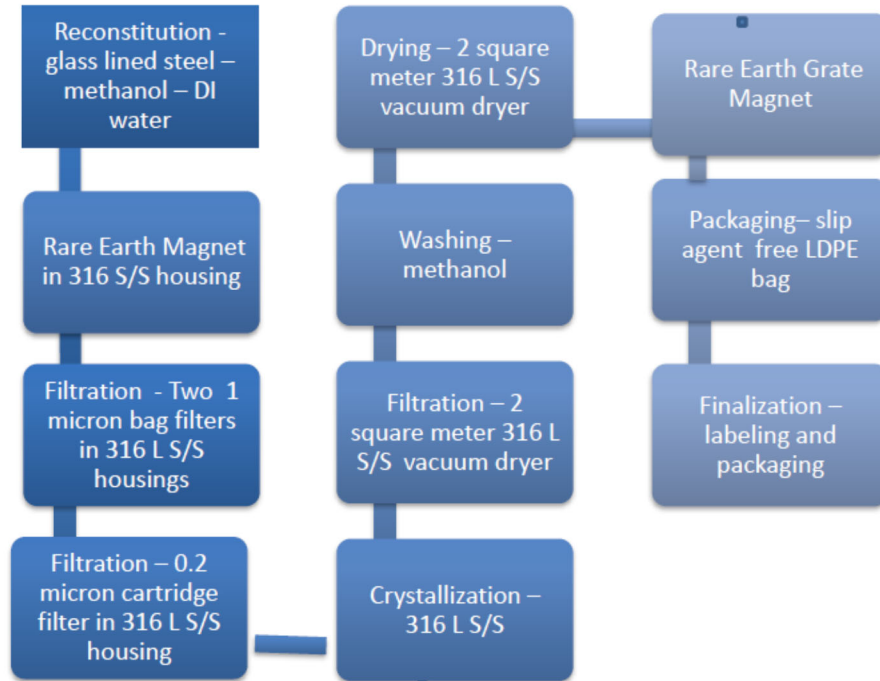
Reconstitution - glass lined steel – methanol – DI water

Rare Earth Magnet in 316 S/S housing

Filtration - Two 1 micron bag filters in 316 L S/S housings

Filtration – 0.2 micron cartridge filter in 316 L S/S housing

Crystallization – 316 L S/S

Filtration – 2 square meter 316 L S/S vacuum dryer

Washing – methanol

Drying – 2 square meter 316 L S/S vacuum dryer

Rare Earth Grate Magnet

Packaging– slip agent free LDPE bag

Finalization – labeling and packaging